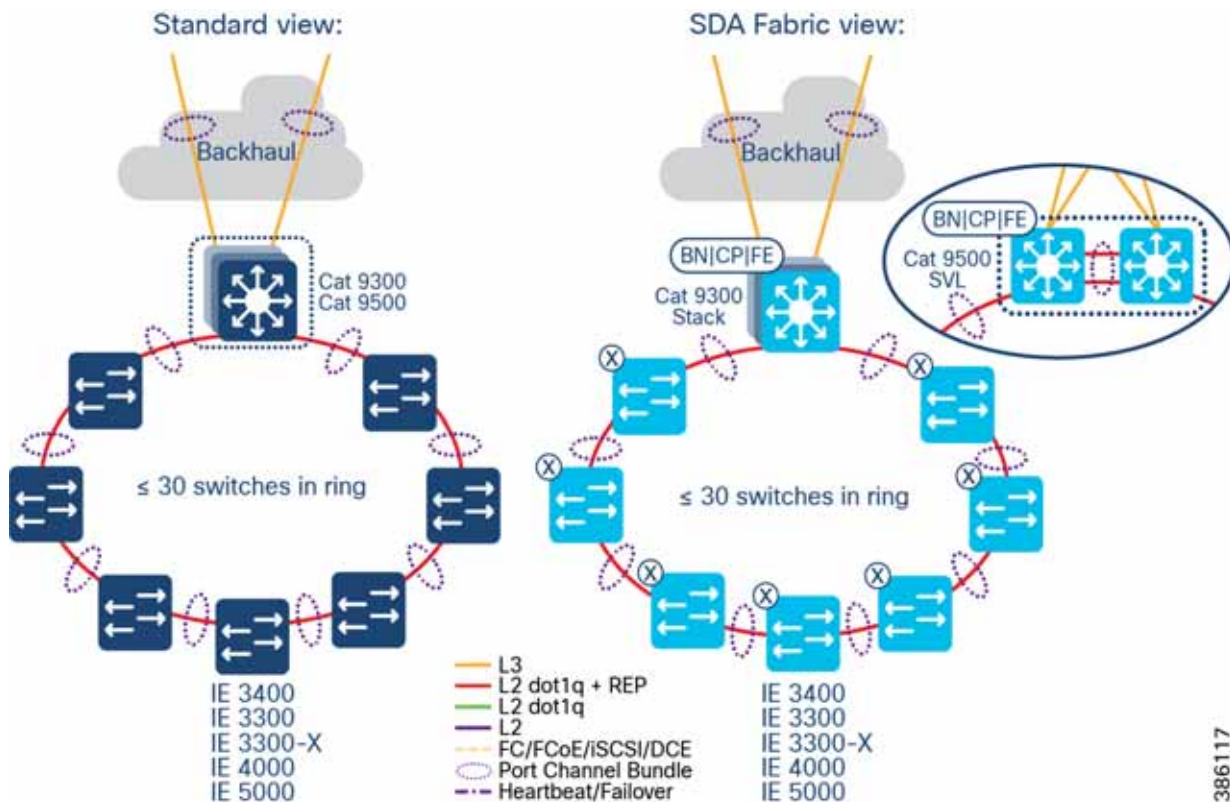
Standard view:

Backhaul

Cat 9300
Cat 9500

≤ 30 switches in ring

IE 3400
IE 3300
IE 3300-X
IE 4000
IE 5000

SDA Fabric view:

Backhaul

BN|CP|FE

Cat 9300
Stack

BN|CP|FE

Cat 9500
SVL

≤ 30 switches in ring

IE 3400
IE 3300
IE 3300-X
IE 4000
IE 5000

L3
L2 dot1q + REP
L2 dot1q
L2
FC/FCoE/iSCSI/DCE
Port Channel Bundle
Heartbeat/Failover

386117